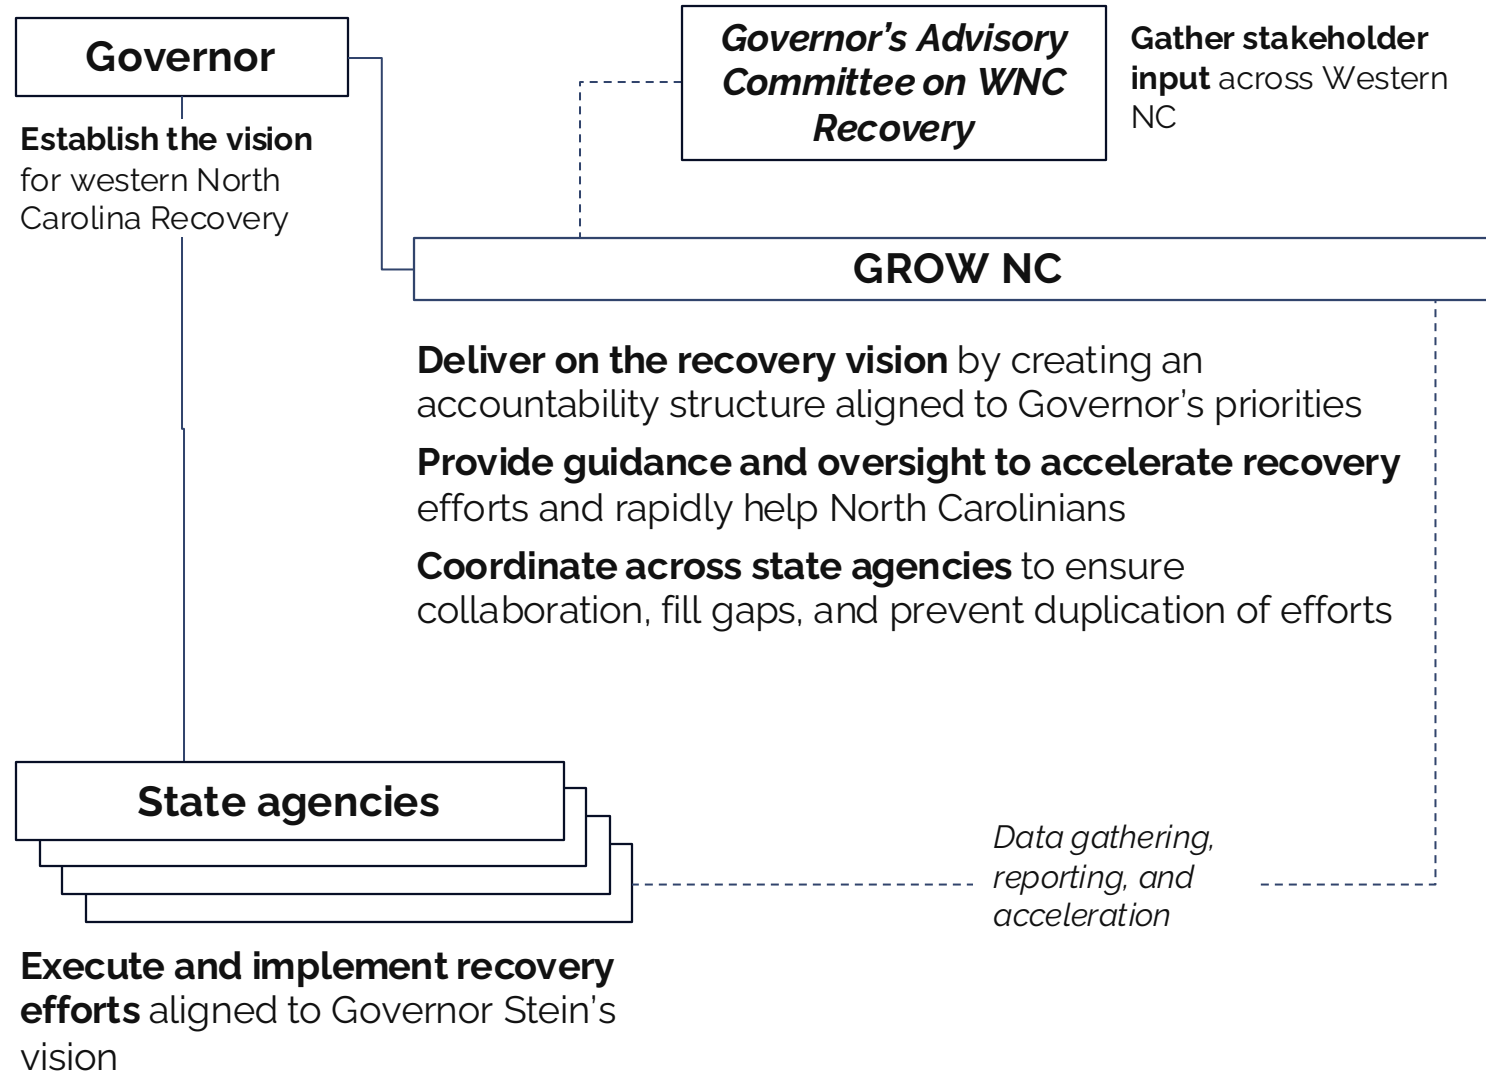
Governor

Establish the vision for western North Carolina Recovery

Governor's Advisory Committee on WNC Recovery

Gather stakeholder input across Western NC

GROW NC

Deliver on the recovery vision by creating an accountability structure aligned to Governor's priorities

Provide guidance and oversight to accelerate recovery efforts and rapidly help North Carolinians

Coordinate across state agencies to ensure collaboration, fill gaps, and prevent duplication of efforts

State agencies

Data gathering, reporting, and acceleration

Execute and implement recovery efforts aligned to Governor Stein's vision